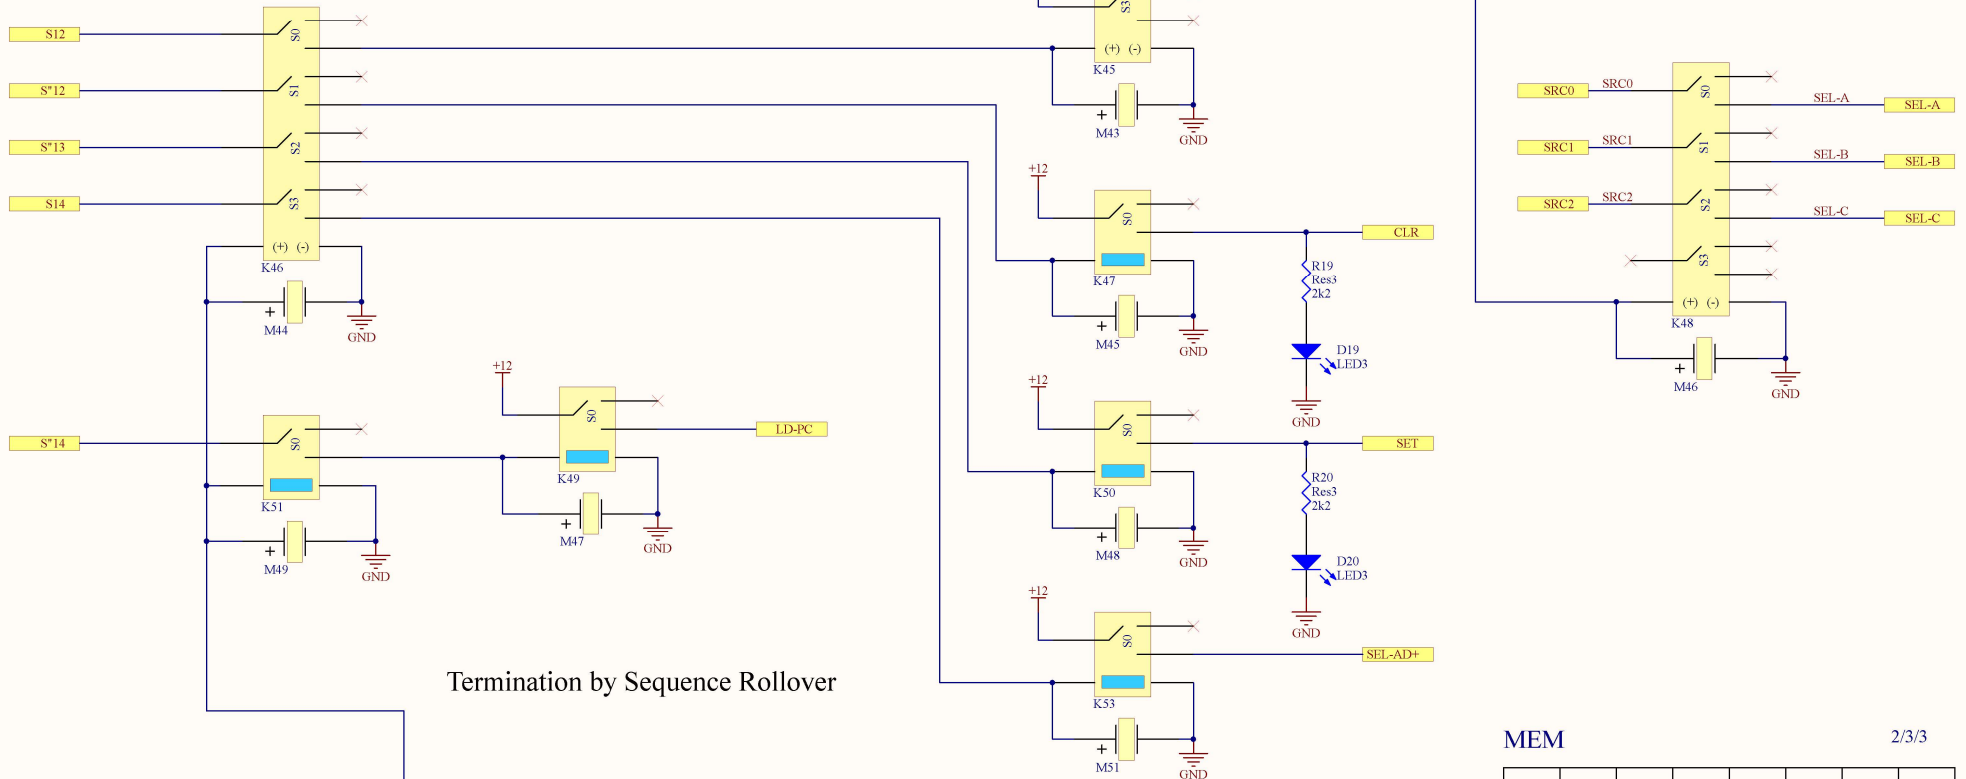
S12
S"12
S"13
S14
S0
S1
S2
S3
(+) (-)
K46
+
M44
GND
S3
(+) (-)
K45
+
M43
GND
+12
S0
K47
+
M45
GND
CLR
R19
Res3
2k2
D19
LED3
GND
SRC0
SRC1
SRC2
SRC0
SRC1
SRC2
S0
S1
S2
S3
(+) (-)
K48
SEL-A
SEL-B
SEL-C
SEL-A
SEL-B
SEL-C
+
M46
GND
S"14
S0
K51
+
M49
GND
+12
S0
K49
LD-PC
+
M47
GND
+12
S0
K50
+
M48
GND
SET
R20
Res3
2k2
D20
LED3
GND
+12
S0
K53
SEL-AD+
+
M51
GND
Termination by Sequence Rollover
MEM
2/3/3